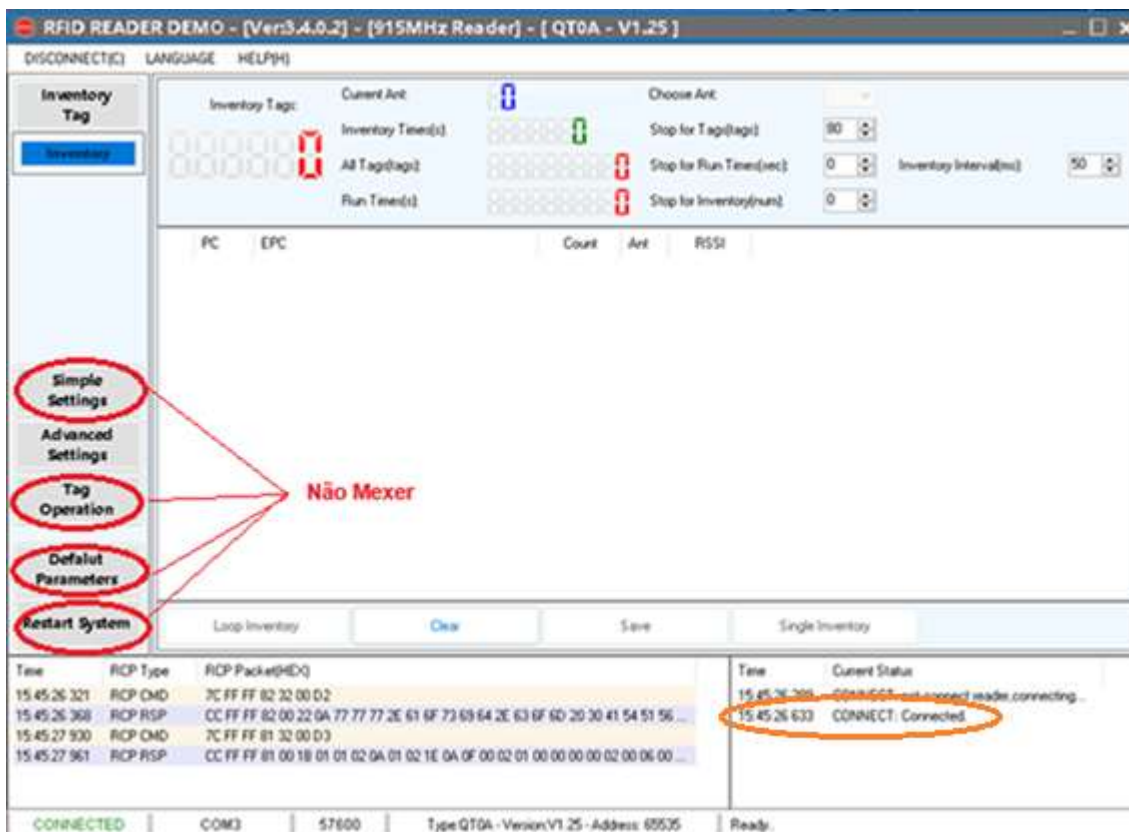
RFID READER DEMO - [Ver3.4.0.2] - [915MHz Reader] - [ QT0A - V1.25 ]

DISCONNECT(C) LANGUAGE HELP(H)

Inventory Tag

Inventory

Inventory Tags: 0

Current Ant: 0

Inventory Times(s): 0

All Tags(tags): 0

Run Times(s): 0

Choose Ant:

Stop for Tags(tags): 80

Stop for Run Times(sec): 0

Stop for Inventory(num): 0

Inventory Interval(ms): 50

| PC | EPC | Count | Ant | RSSI |
|---|---|---|---|---|

Simple Settings

Advanced Settings

Tag Operation

Defalut Parameters

Restart System

Não Mexer

Loop Inventory Clear Save Single Inventory

| Time | RCP Type | RCP Packet(HEX) |
|---|---|---|
| 15:45:26 321 | RCP CMD | 7C FF FF 82 32 00 D2 |
| 15:45:26 368 | RCP RSP | CC FF FF 82 00 22 0A 77 77 77 2E 61 6F 73 69 64 2E 63 6F 6D 20 30 41 54 51 56 ... |
| 15:45:27 930 | RCP CMD | 7C FF FF 81 32 00 D3 |
| 15:45:27 961 | RCP RSP | CC FF FF 81 00 18 01 01 02 0A 01 02 1E 0A 0F 00 02 01 00 00 00 00 02 00 06 00 ... |

| Time | Current Status |
|---|---|
| 15:45:26 289 | CONNECT: not connect reader, connecting... |
| 15:45:26 633 | CONNECT: Connected. |

CONNECTED COM3 57600 Type:QT0A - Version:V1.25 - Address: 65535 Ready.